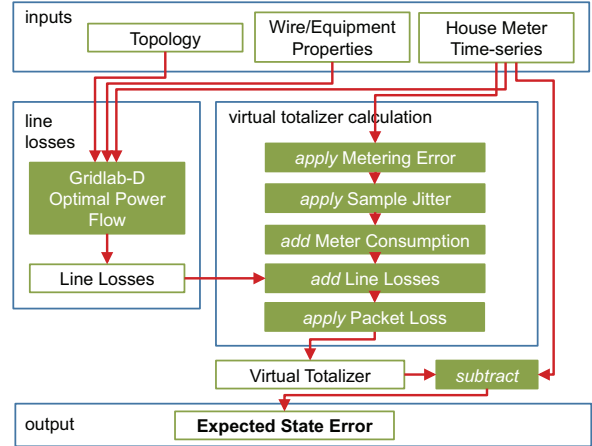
inputs

Topology

Wire/Equipment Properties

House Meter Time-series

line losses

Gridlab-D Optimal Power Flow

Line Losses

virtual totalizer calculation

*apply* Metering Error

*apply* Sample Jitter

*add* Meter Consumption

*add* Line Losses

*apply* Packet Loss

Virtual Totalizer

*subtract*

output

**Expected State Error**